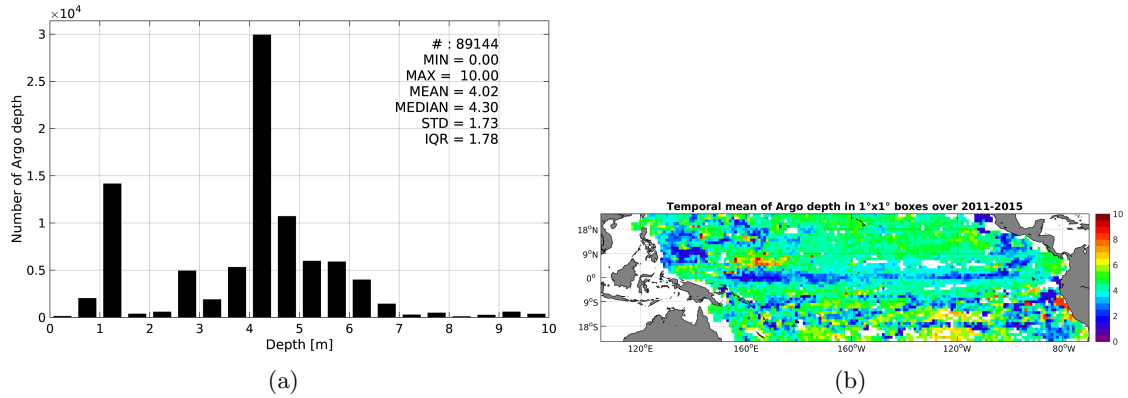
$\times10^4$

3

2.5

2

1.5

1

0.5

0

Number of Argo depth

0 1 2 3 4 5 6 7 8 9 10

Depth [m]

# : 89144
MIN = 0.00
MAX = 10.00
MEAN = 4.02
MEDIAN = 4.30
STD = 1.73
IQR = 1.78

(a)

Temporal mean of Argo depth in 1°x1° boxes over 2011-2015

18°N
9°N
0°
9°S
18°S

120°E 160°E 160°W 120°W 80°W

10
8
6
4
2
0

(b)